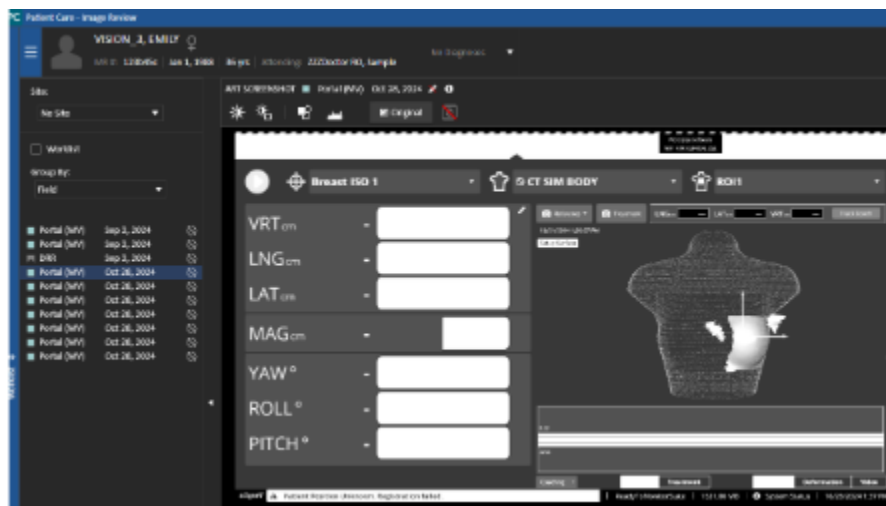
PC Patient Care - Image Review

VISION_3, EMILY ♀

MRN: 12@bdSc | Jan 1, 1980 | 44 yrs | Attending: ZZZDoctor RO, Sample

No Diagnoses ▾

Site:

No Site ▾

Worklist

Group By:

Field ▾

| | | |
|---|---|---|
| Portal (MV) | Sep 3, 2024 | |
| Portal (MV) | Sep 3, 2024 | |
| DRR | Sep 3, 2024 | |
| Portal (MV) | Oct 28, 2024 | |
| Portal (MV) | Oct 28, 2024 | |
| Portal (MV) | Oct 28, 2024 | |
| Portal (MV) | Oct 28, 2024 | |
| Portal (MV) | Oct 28, 2024 | |
| Portal (MV) | Oct 28, 2024 | |
| Portal (MV) | Oct 28, 2024 | |
| Portal (MV) | Oct 28, 2024 | |

ART SCREENSHOT ■ Portal (MV) Oct 28, 2024

Original

Breast ISO 1 ▾

CT SIM BODY ▾

ROI1 ▾

VRT cm -

LNG cm -

LAT cm -

MAG cm -

YAW ° -

ROLL ° -

PITCH ° -

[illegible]

Patient Position Unknown. Registration failed

Ready | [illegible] | System Status | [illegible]